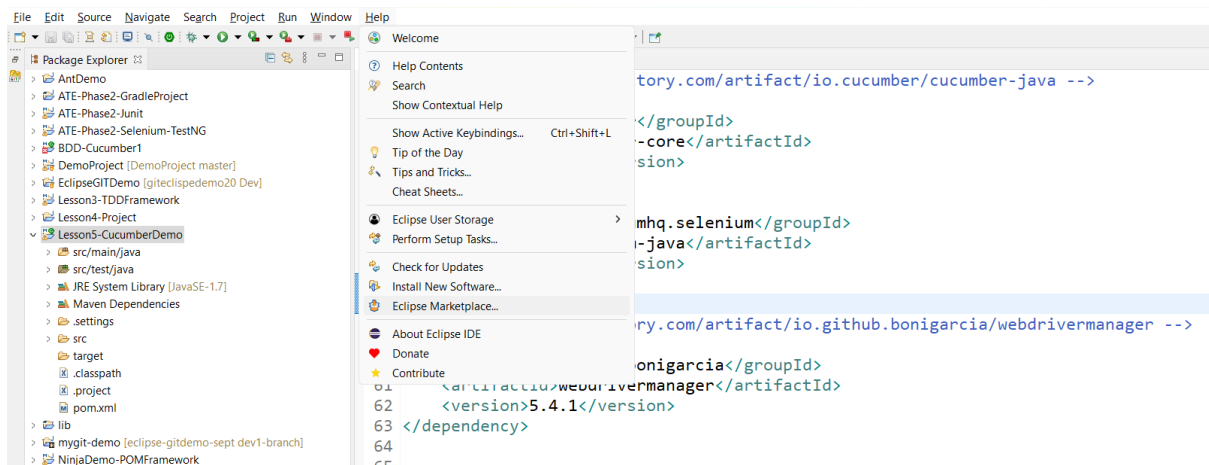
File Edit Source Navigate Search Project Run Window Help

Package Explorer

AntDemo
ATE-Phase2-GradleProject
ATE-Phase2-Junit
ATE-Phase2-Selenium-TestNG
BDD-Cucumber1
DemoProject [DemoProject master]
EclipseGITDemo [giteclispedemo20 Dev]
Lesson3-TDDFramework
Lesson4-Project
Lesson5-CucumberDemo
src/main/java
src/test/java
JRE System Library [JavaSE-1.7]
Maven Dependencies
.settings
src
target
.classpath
.project
pom.xml
lib
mygit-demo [eclipse-gitdemo-sept dev1-branch]
NinjaDemo-POMFramework

Welcome
Help Contents
Search
Show Contextual Help
Show Active Keybindings... Ctrl+Shift+L
Tip of the Day
Tips and Tricks...
Cheat Sheets...
Eclipse User Storage
Perform Setup Tasks...
Check for Updates
Install New Software...
Eclipse Marketplace...
About Eclipse IDE
Donate
Contribute

tory.com/artifact/io.cucumber/cucumber-java -->
</groupId>
-core</artifactId>
sion>
mhq.selenium</groupId>
-java</artifactId>
sion>
tory.com/artifact/io.github.bonigarcia/webdrivermanager -->
onigarcia</groupId>
61 <artifactId>webdrivermanager</artifactId>
62 <version>5.4.1</version>
63 </dependency>
64